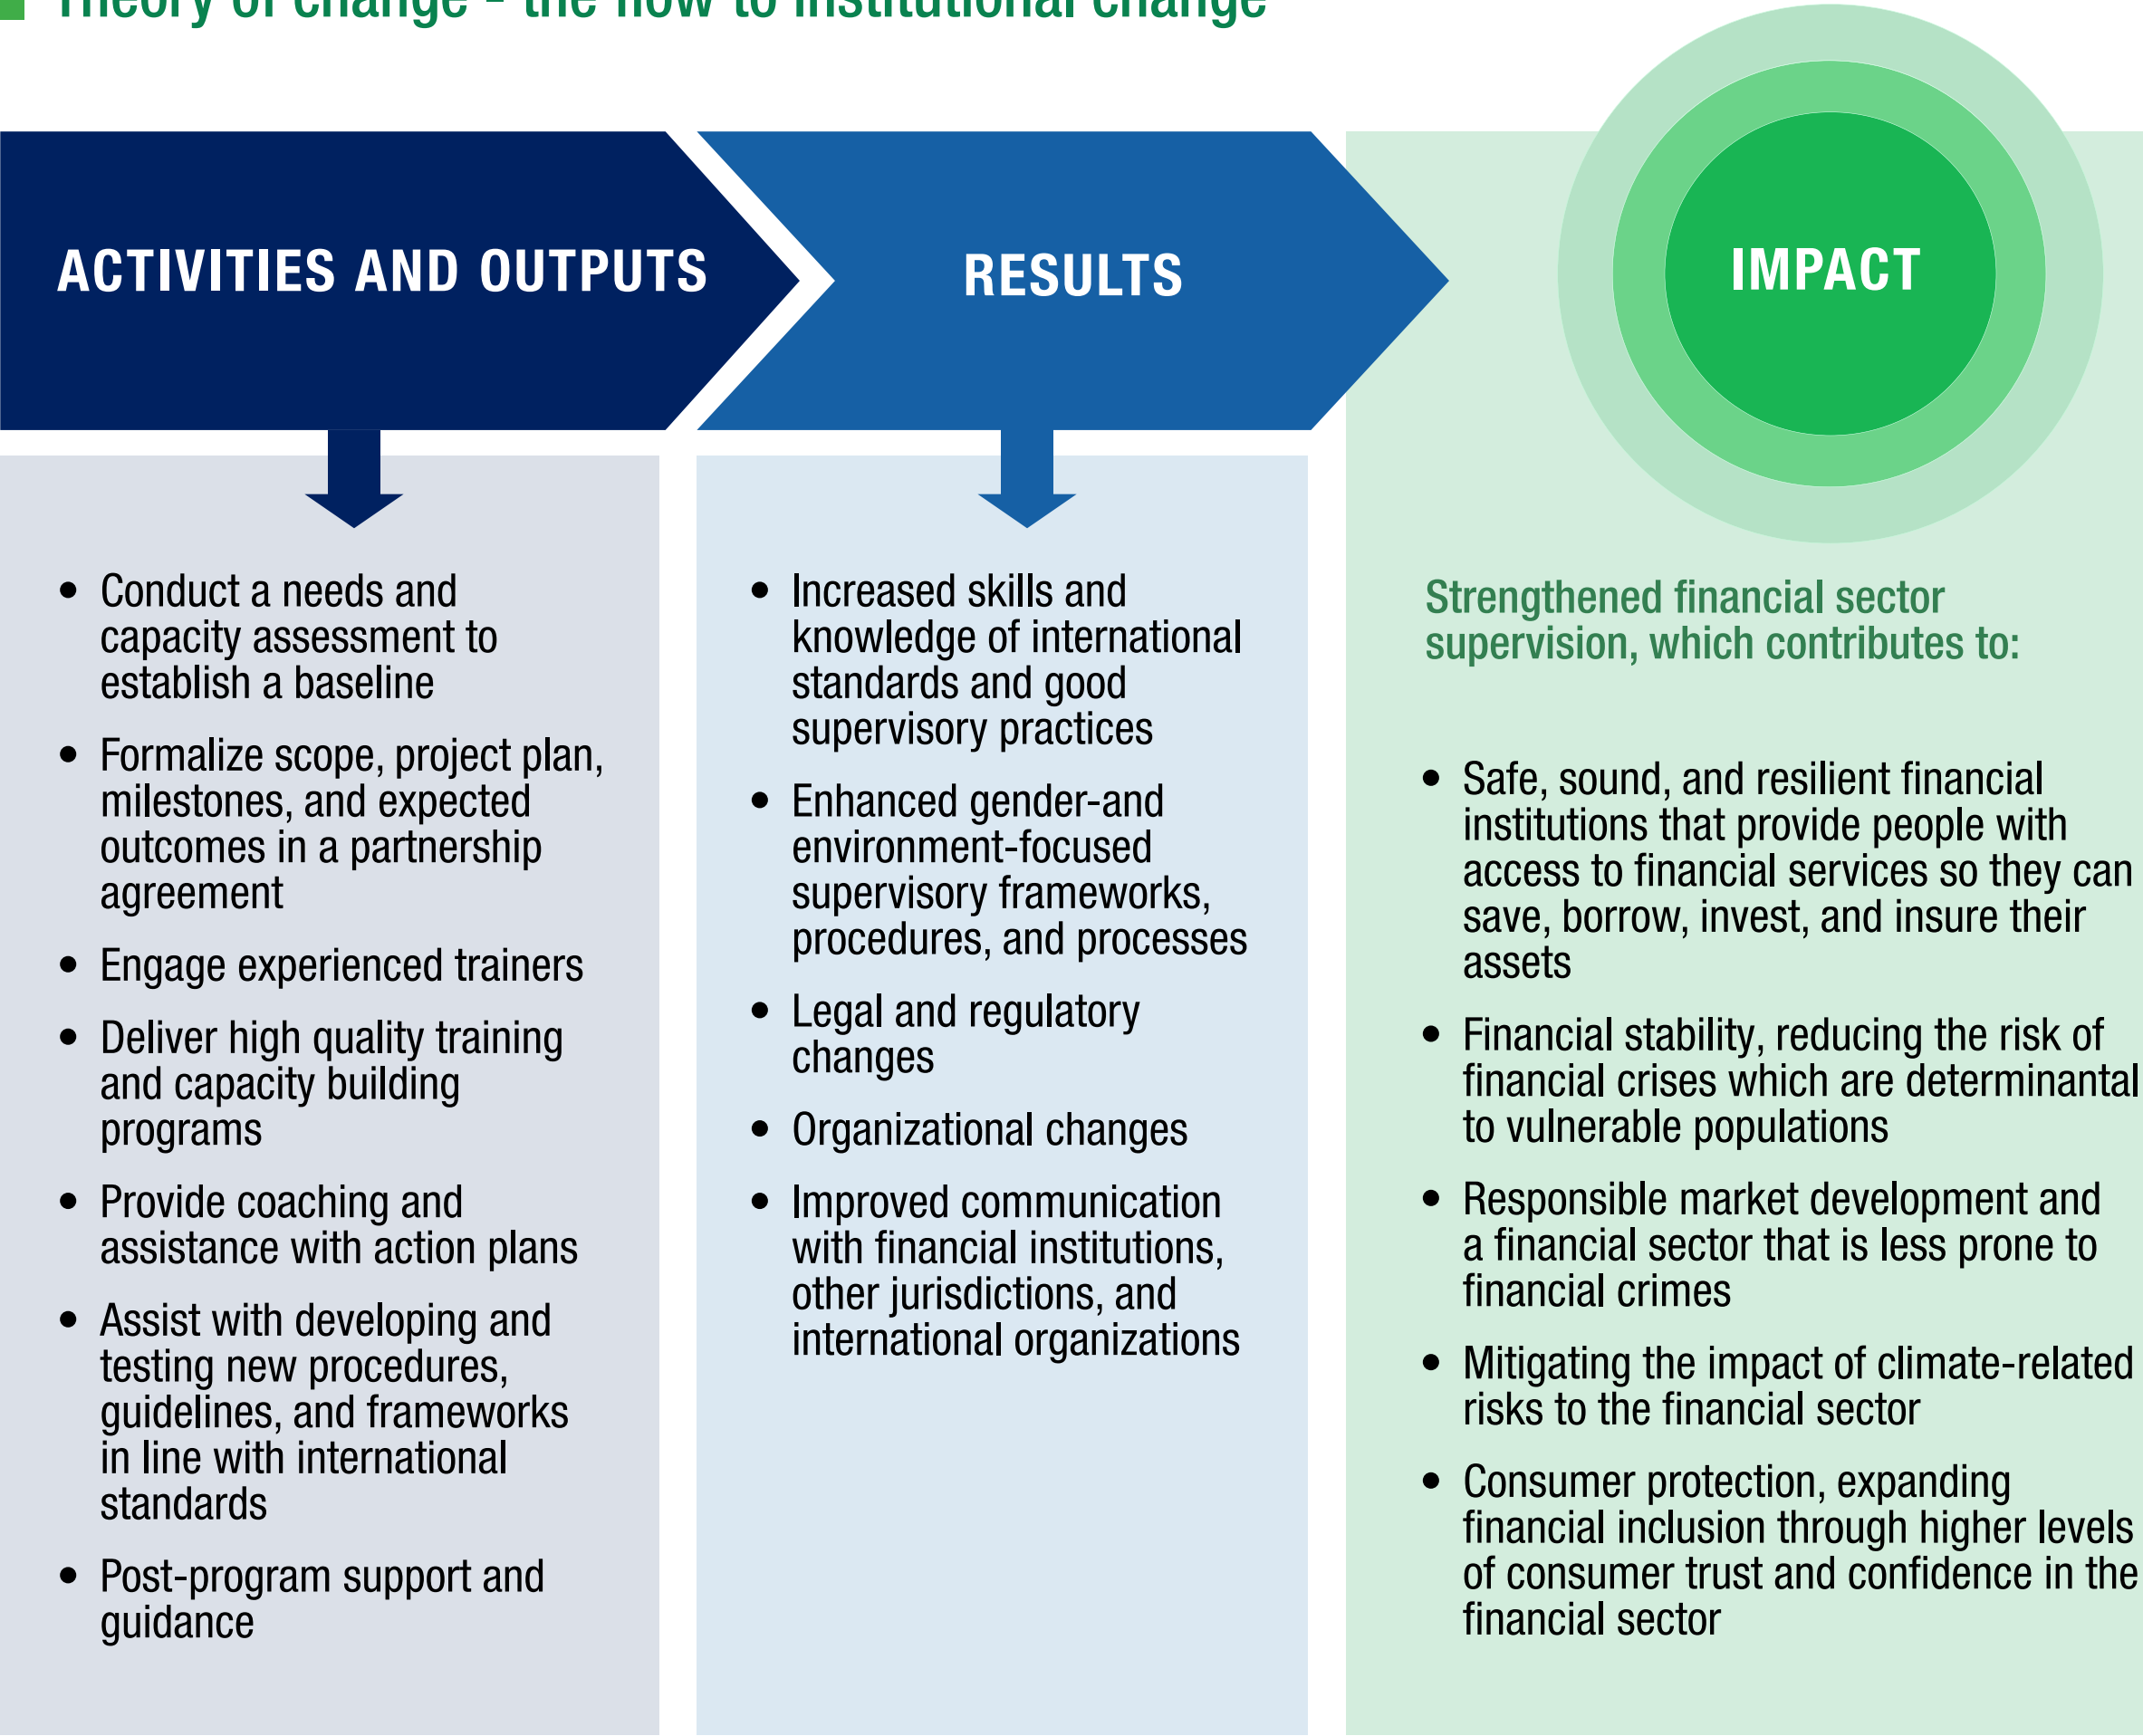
Theory of change – the flow to institutional change

ACTIVITIES AND OUTPUTS

- Conduct a needs and capacity assessment to establish a baseline
- Formalize scope, project plan, milestones, and expected outcomes in a partnership agreement
- Engage experienced trainers
- Deliver high quality training and capacity building programs
- Provide coaching and assistance with action plans
- Assist with developing and testing new procedures, guidelines, and frameworks in line with international standards
- Post-program support and guidance

RESULTS

- Increased skills and knowledge of international standards and good supervisory practices
- Enhanced gender-and environment-focused supervisory frameworks, procedures, and processes
- Legal and regulatory changes
- Organizational changes
- Improved communication with financial institutions, other jurisdictions, and international organizations

IMPACT

Strengthened financial sector supervision, which contributes to:

- Safe, sound, and resilient financial institutions that provide people with access to financial services so they can save, borrow, invest, and insure their assets
- Financial stability, reducing the risk of financial crises which are determinantal to vulnerable populations
- Responsible market development and a financial sector that is less prone to financial crimes
- Mitigating the impact of climate-related risks to the financial sector
- Consumer protection, expanding financial inclusion through higher levels of consumer trust and confidence in the financial sector